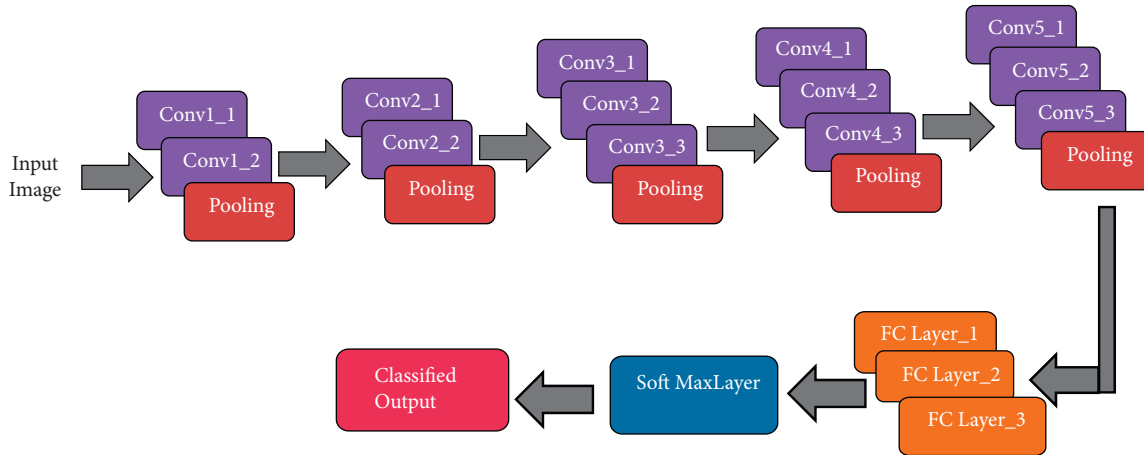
Input Image

Conv1_1
Conv1_2
Pooling

Conv2_1
Conv2_2
Pooling

Conv3_1
Conv3_2
Conv3_3
Pooling

Conv4_1
Conv4_2
Conv4_3
Pooling

Conv5_1
Conv5_2
Conv5_3
Pooling

FC Layer_1
FC Layer_2
FC Layer_3

Soft MaxLayer

Classified Output